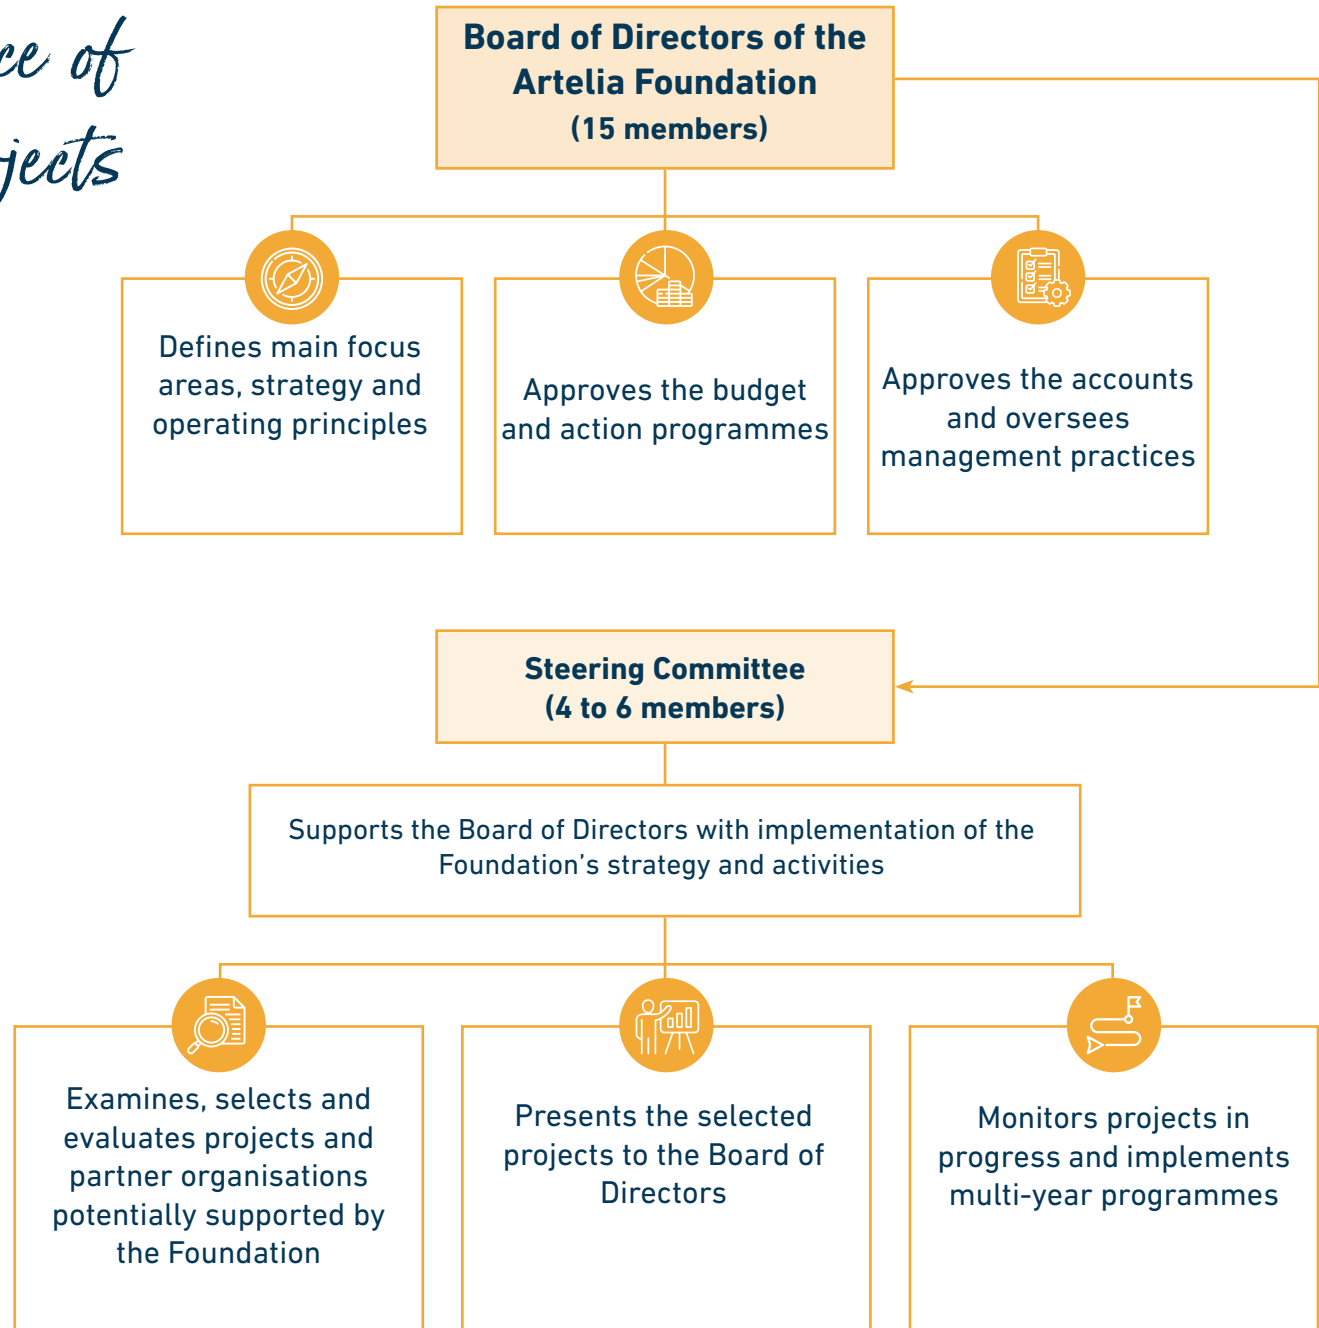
ce of
jects

Board of Directors of the Artelia Foundation
(15 members)

Defines main focus areas, strategy and operating principles

Approves the budget and action programmes

Approves the accounts and oversees management practices

Steering Committee
(4 to 6 members)

Supports the Board of Directors with implementation of the Foundation’s strategy and activities

Examines, selects and evaluates projects and partner organisations potentially supported by the Foundation

Presents the selected projects to the Board of Directors

Monitors projects in progress and implements multi-year programmes